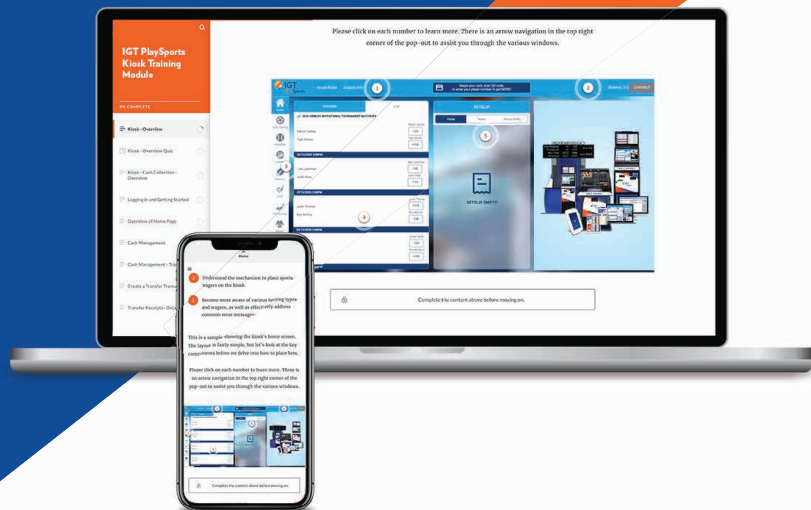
IGT PlaySports Kiosk Training Module

0% COMPLETE

Kiosk - Overview

Kiosk - Overview Quiz

Kiosk - Cash Collection - Overview

Logging in and Getting Started

Overview of Home Page

Cash Management

Cash Management - Tra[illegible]

Create a Transfer Transa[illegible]

Transfer Receipts - Deta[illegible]

Please click on each number to learn more. There is an arrow navigation in the top right corner of the pop-out to assist you through the various windows.

1

2

3

4

5

BETSLIP

BETSLIP EMPTY

LOGIN

Complete the content above before moving on.

Menu

2 Understand the mechanism to place sports wagers on the kiosk.

3 Become more aware of various betting types and wagers, as well as effectively address common error messages.

This is a sample showing the kiosk's home screen. The layout is fairly simple, but let's look at the key components before we delve into how to place bets.

Please click on each number to learn more. There is an arrow navigation in the top right corner of the pop-out to assist you through the various windows.

Complete the content above before moving on.